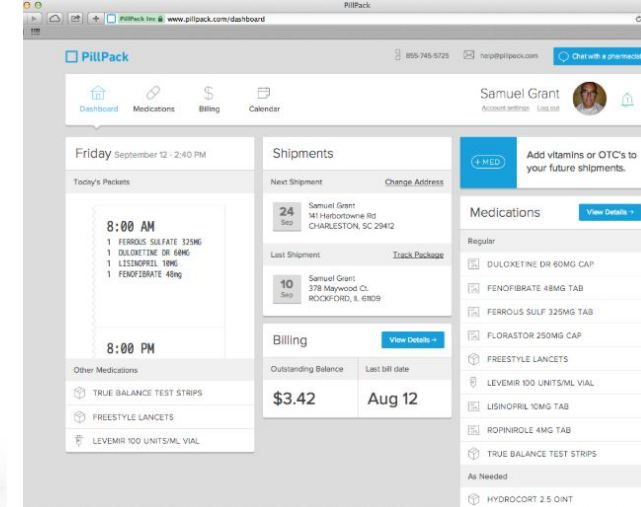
PillPack

PillPack Inc www.pillpack.com/dashboard

PillPack

855-745-5725 help@pillpack.com Chat with a pharmacist

Dashboard Medications Billing Calendar

Samuel Grant
Account settings Log out

Friday September 12 - 2:40 PM

Today's Packets

8:00 AM
1 FERROUS SULFATE 325MG
1 DULOXETINE DR 60MG
1 LISINOPRIL 10MG
1 FENOFIBRATE 48mg

8:00 PM

Other Medications

TRUE BALANCE TEST STRIPS

FREESTYLE LANCETS

LEVEMIR 100 UNITS/ML VIAL

Shipments

Next Shipment Change Address

24 Sep
Samuel Grant
141 Harbortowne Rd
CHARLESTON, SC 29412

Last Shipment Track Package

10 Sep
Samuel Grant
378 Maywood Ct.
ROCKFORD, IL 61109

Billing View Details →

| Outstanding Balance | Last bill date |
|---|---|
| $3.42 | Aug 12 |

+ MED Add vitamins or OTC's to your future shipments.

Medications View Details →

Regular

DULOXETINE DR 60MG CAP

FENOFIBRATE 48MG TAB

FERROUS SULF 325MG TAB

FLORASTOR 250MG CAP

FREESTYLE LANCETS

LEVEMIR 100 UNITS/ML VIAL

LISINOPRIL 10MG TAB

ROPINIROLE 4MG TAB

TRUE BALANCE TEST STRIPS

As Needed

HYDROCORT 2.5 OINT